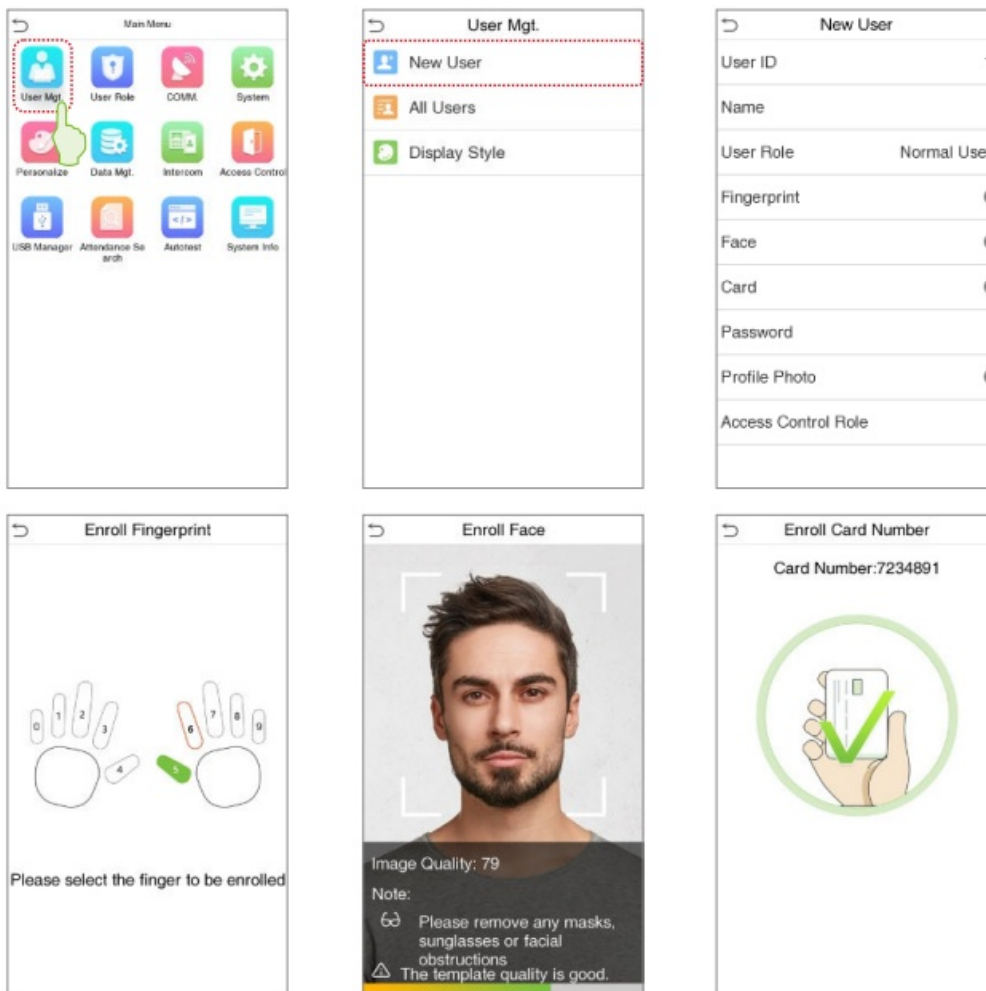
Main Menu

User Mgt.
User Role
COMM.
System
Personalize
Data Mgt.
Intercom
Access Control
USB Manager
Attendance Search
Autotest
System Info

User Mgt.

New User
All Users
Display Style

New User

User ID
Name
User Role
Normal Use
Fingerprint
Face
Card
Password
Profile Photo
Access Control Role

Enroll Fingerprint

0 1 2 3 4 5 6 7 8 9

Please select the finger to be enrolled

Enroll Face

Image Quality: 79
Note:
Please remove any masks, sunglasses or facial obstructions
The template quality is good.

Enroll Card Number

Card Number:7234891